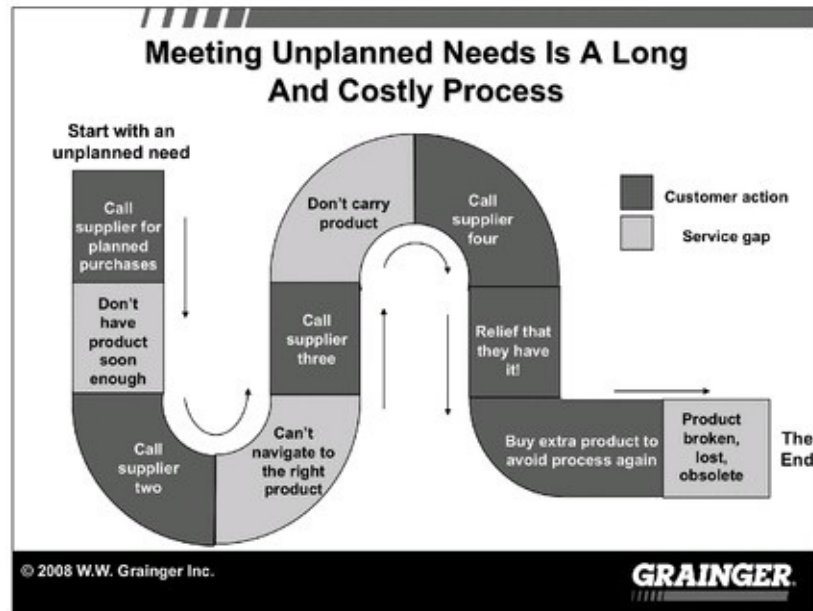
Meeting Unplanned Needs Is A Long And Costly Process

Start with an unplanned need

Call supplier for planned purchases

Don't have product soon enough

Call supplier two

Can't navigate to the right product

Call supplier three

Don't carry product

Call supplier four

Relief that they have it!

Buy extra product to avoid process again

Product broken, lost, obsolete

The End

Customer action

Service gap

© 2008 W.W. Grainger Inc.

GRAINGER.